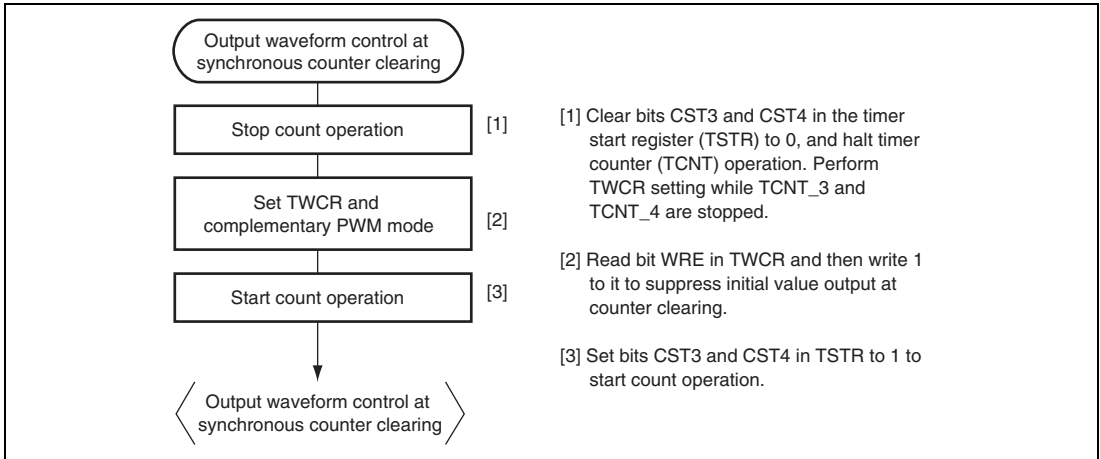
Output waveform control at synchronous counter clearing

Stop count operation

[1]

Set TWCR and complementary PWM mode

[2]

Start count operation

[3]

Output waveform control at synchronous counter clearing

[1] Clear bits CST3 and CST4 in the timer start register (TSTR) to 0, and halt timer counter (TCNT) operation. Perform TWCR setting while TCNT_3 and TCNT_4 are stopped.

[2] Read bit WRE in TWCR and then write 1 to it to suppress initial value output at counter clearing.

[3] Set bits CST3 and CST4 in TSTR to 1 to start count operation.